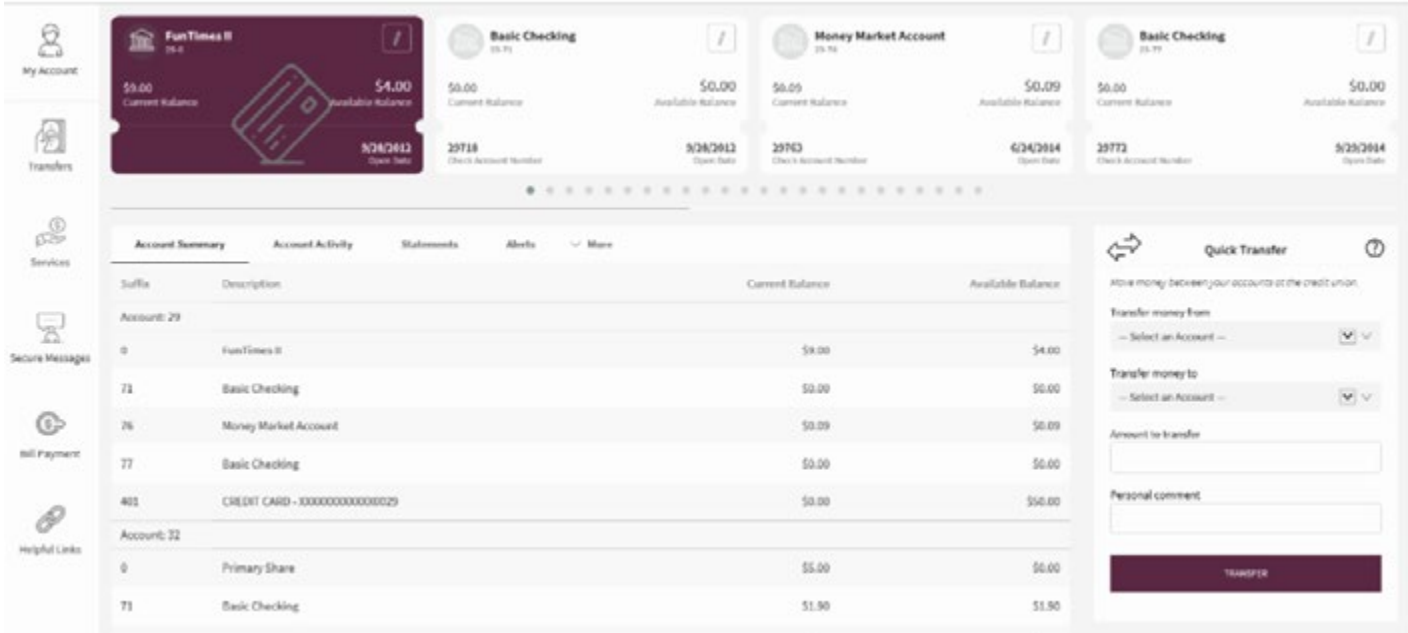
My Account

Transfers

Services

Secure Messages

Bill Payment

Helpful Links

FunTimes II
29-0
$9.00
Current Balance
$4.00
Available Balance
9/26/2012
Open Date

Basic Checking
29-71
$0.00
Current Balance
$0.00
Available Balance
29718
Check Account Number
9/26/2012
Open Date

Money Market Account
29-76
$0.09
Current Balance
$0.09
Available Balance
29763
Check Account Number
6/24/2014
Open Date

Basic Checking
29-77
$0.00
Current Balance
$0.00
Available Balance
29772
Check Account Number
9/25/2014
Open Date

Account Summary | Account Activity | Statements | Alerts | More

| Suffix | Description | Current Balance | Available Balance |
|---|---|---|---|
| Account: 29 | | | |
| 0 | FunTimes II | $9.00 | $4.00 |
| 71 | Basic Checking | $0.00 | $0.00 |
| 76 | Money Market Account | $0.09 | $0.09 |
| 77 | Basic Checking | $0.00 | $0.00 |
| 401 | CREDIT CARD - XXXXXXXXXXXX0029 | $0.00 | $50.00 |
| Account: 32 | | | |
| 0 | Primary Share | $5.00 | $0.00 |
| 71 | Basic Checking | $1.90 | $1.90 |

Quick Transfer

Move money between your accounts at the credit union.

Transfer money from
-- Select an Account --

Transfer money to
-- Select an Account --

Amount to transfer

Personal comment

TRANSFER